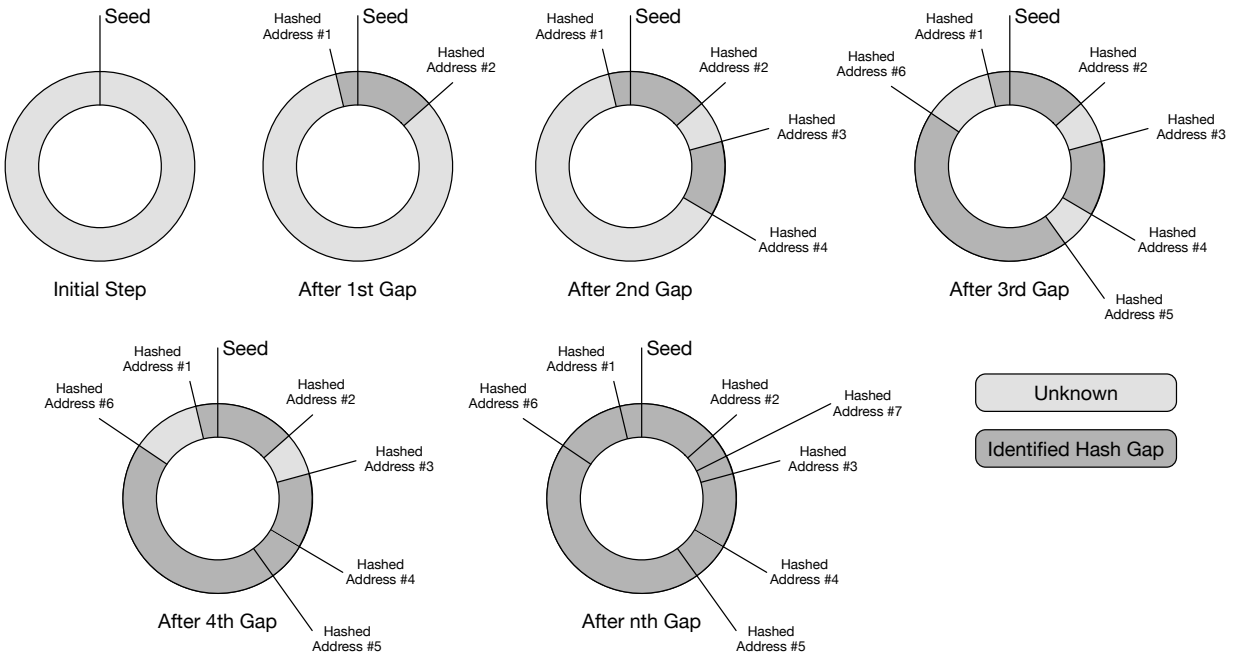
Seed

Initial Step

Hashed Address #1
Seed
Hashed Address #2

After 1st Gap

Hashed Address #1
Seed
Hashed Address #2
Hashed Address #3
Hashed Address #4

After 2nd Gap

Hashed Address #1
Seed
Hashed Address #6
Hashed Address #2
Hashed Address #3
Hashed Address #4
Hashed Address #5

After 3rd Gap

Hashed Address #1
Seed
Hashed Address #6
Hashed Address #2
Hashed Address #3
Hashed Address #4
Hashed Address #5

After 4th Gap

Hashed Address #1
Seed
Hashed Address #6
Hashed Address #2
Hashed Address #7
Hashed Address #3
Hashed Address #4
Hashed Address #5

After nth Gap

Unknown

Identified Hash Gap